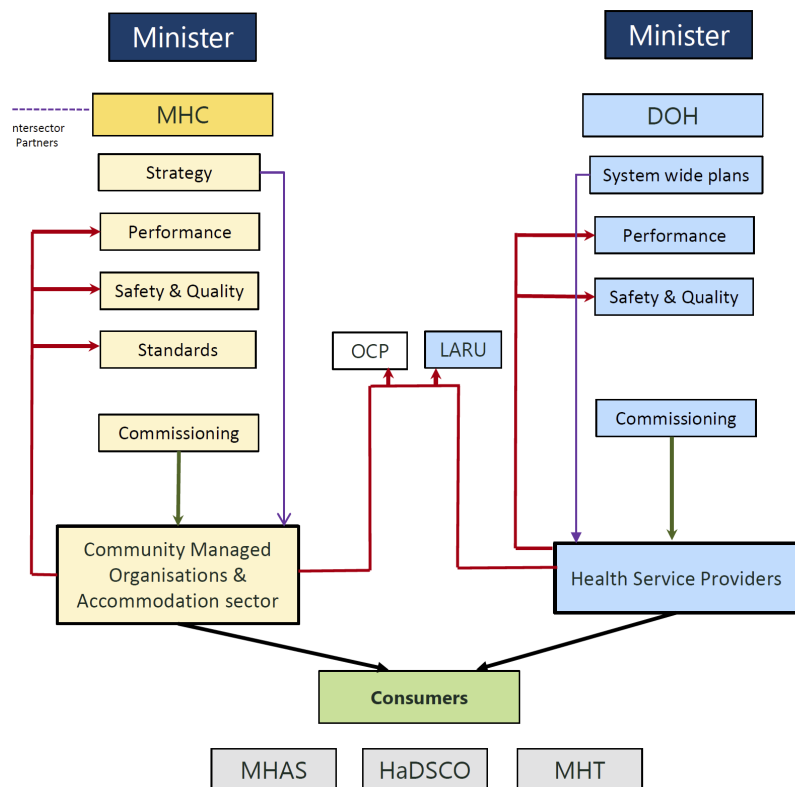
Minister

Minister

ntersector Partners

MHC

DOH

Strategy

System wide plans

Performance

Performance

Safety & Quality

Safety & Quality

Standards

OCP

LARU

Commissioning

Commissioning

Community Managed Organisations & Accommodation sector

Health Service Providers

Consumers

MHAS

HaDSCO

MHT